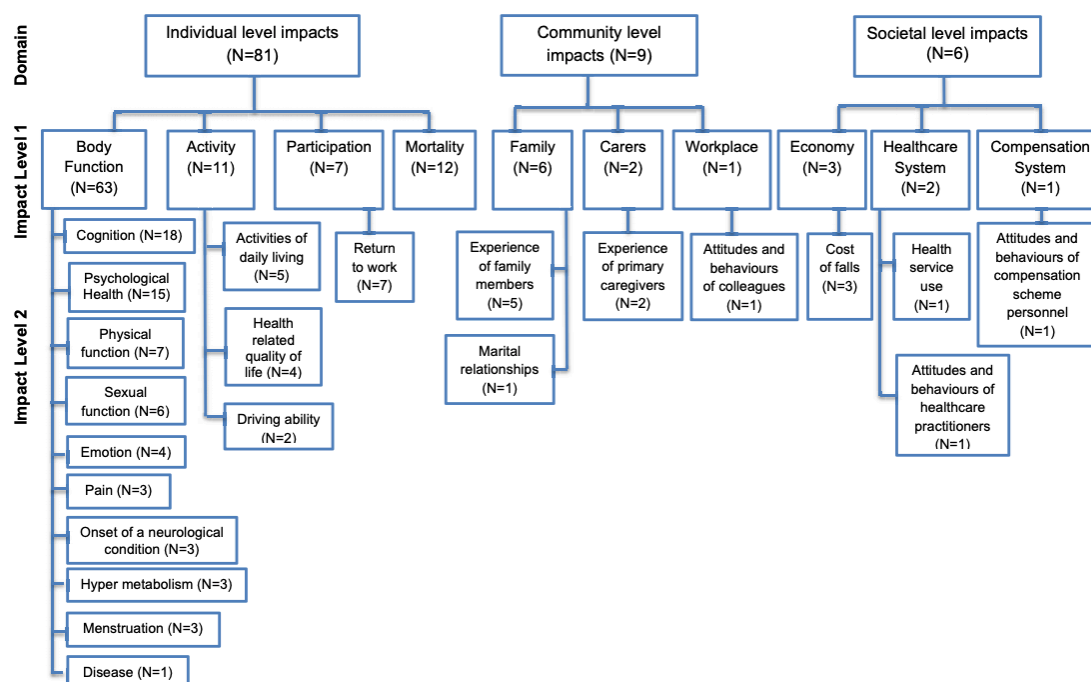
Domain

Individual level impacts (N=81)

Community level impacts (N=9)

Societal level impacts (N=6)

Impact Level 1

Body Function (N=63)

Activity (N=11)

Participation (N=7)

Mortality (N=12)

Family (N=6)

Carers (N=2)

Workplace (N=1)

Economy (N=3)

Healthcare System (N=2)

Compensation System (N=1)

Impact Level 2

Cognition (N=18)

Psychological Health (N=15)

Physical function (N=7)

Sexual function (N=6)

Emotion (N=4)

Pain (N=3)

Onset of a neurological condition (N=3)

Hyper metabolism (N=3)

Menstruation (N=3)

Disease (N=1)

Activities of daily living (N=5)

Health related quality of life (N=4)

Driving ability (N=2)

Return to work (N=7)

Experience of family members (N=5)

Marital relationships (N=1)

Experience of primary caregivers (N=2)

Attitudes and behaviours of colleagues (N=1)

Cost of falls (N=3)

Health service use (N=1)

Attitudes and behaviours of healthcare practitioners (N=1)

Attitudes and behaviours of compensation scheme personnel (N=1)